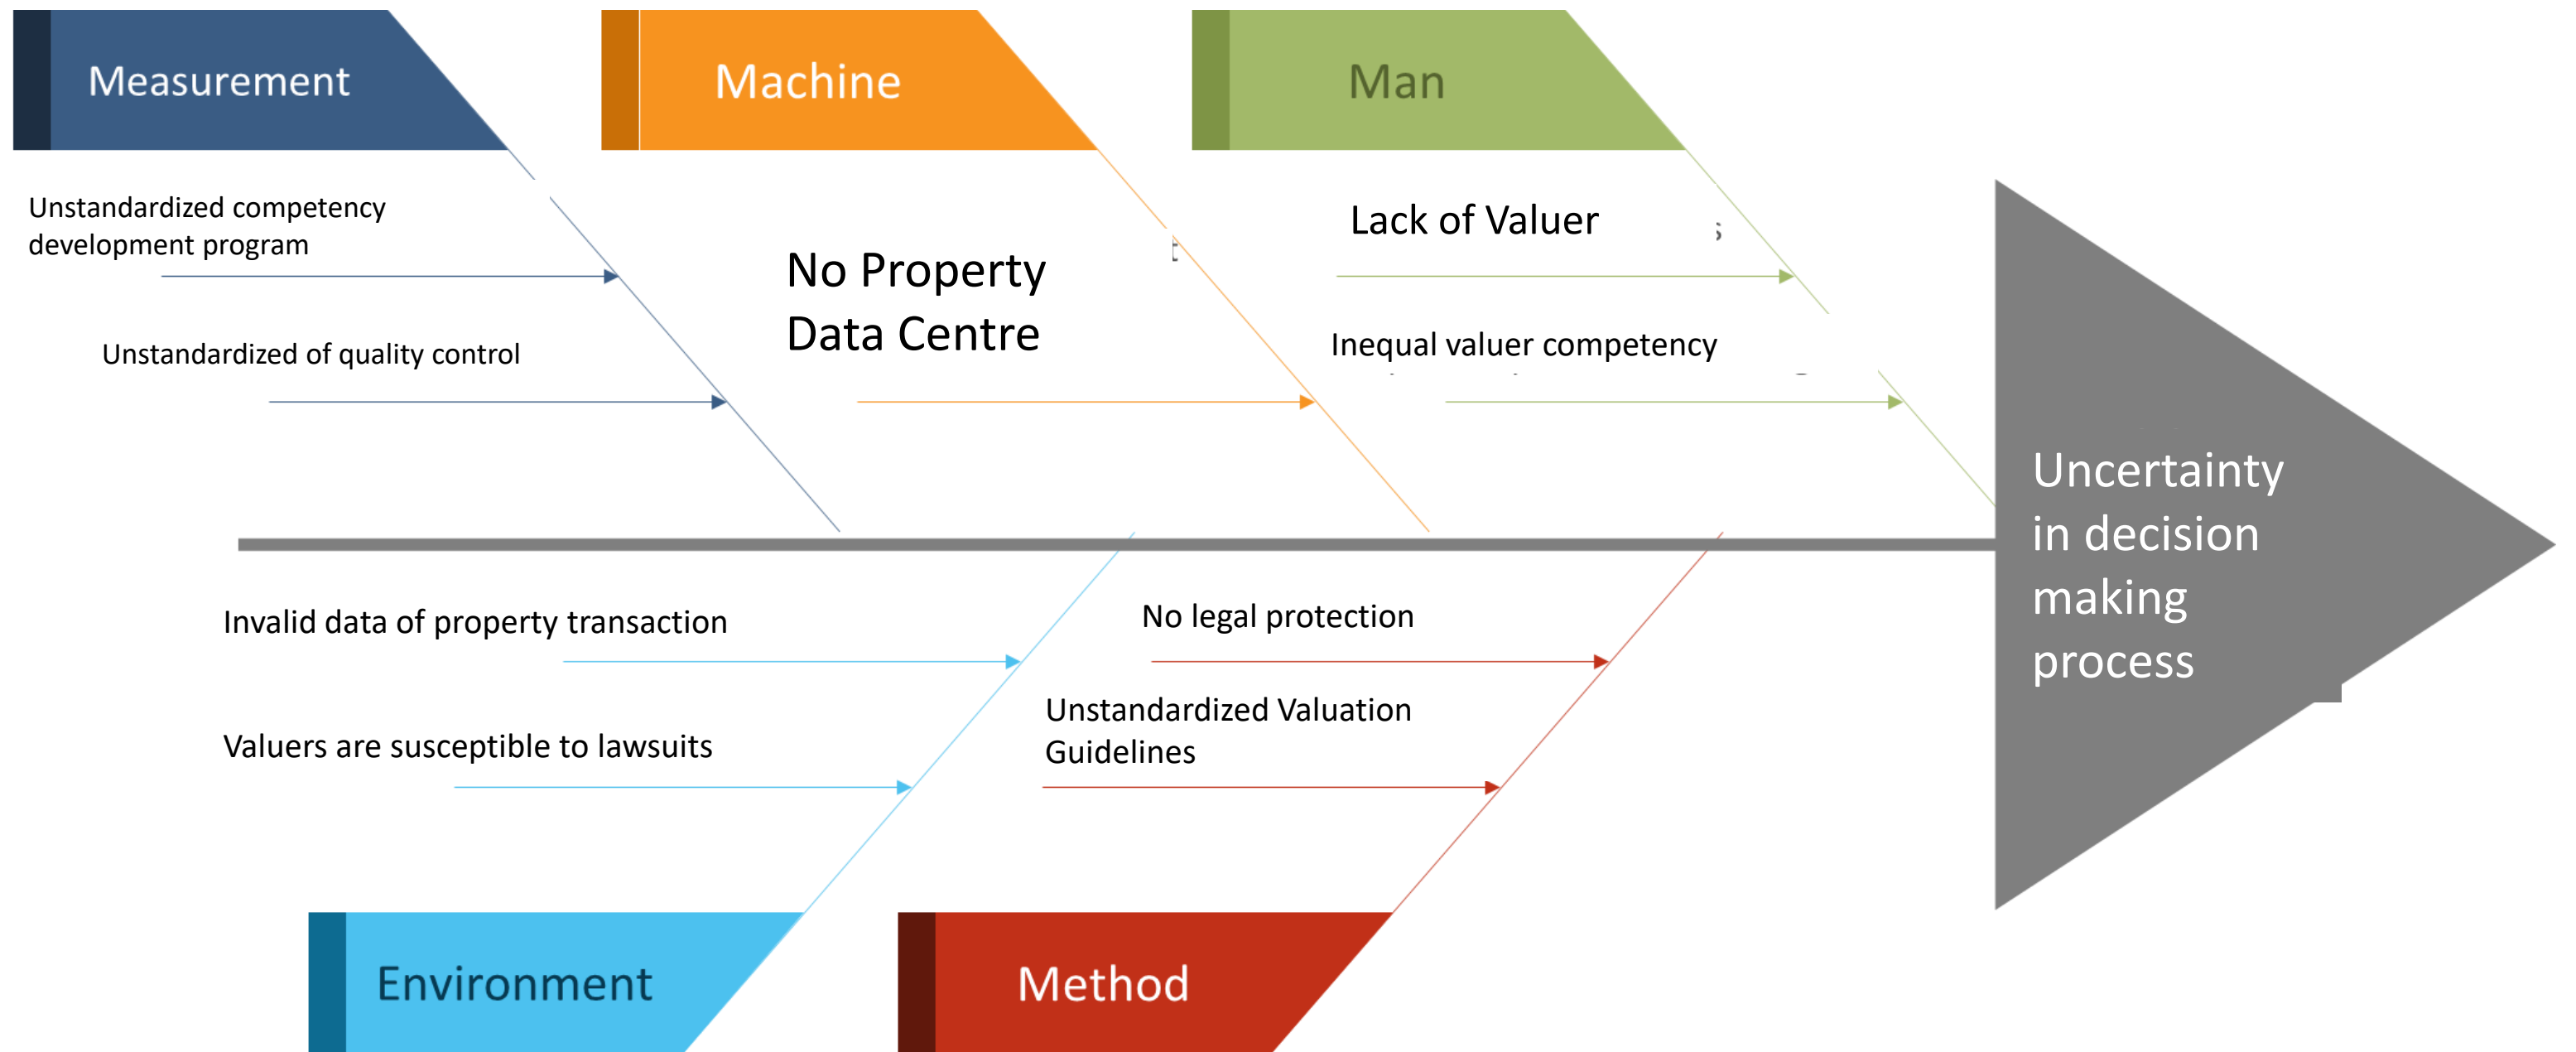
Measurement

Machine

Man

Unstandardized competency development program

Unstandardized of quality control

No Property Data Centre

Lack of Valuer

Inequal valuer competency

Uncertainty in decision making process

Invalid data of property transaction

Valuers are susceptible to lawsuits

No legal protection

Unstandardized Valuation Guidelines

Environment

Method